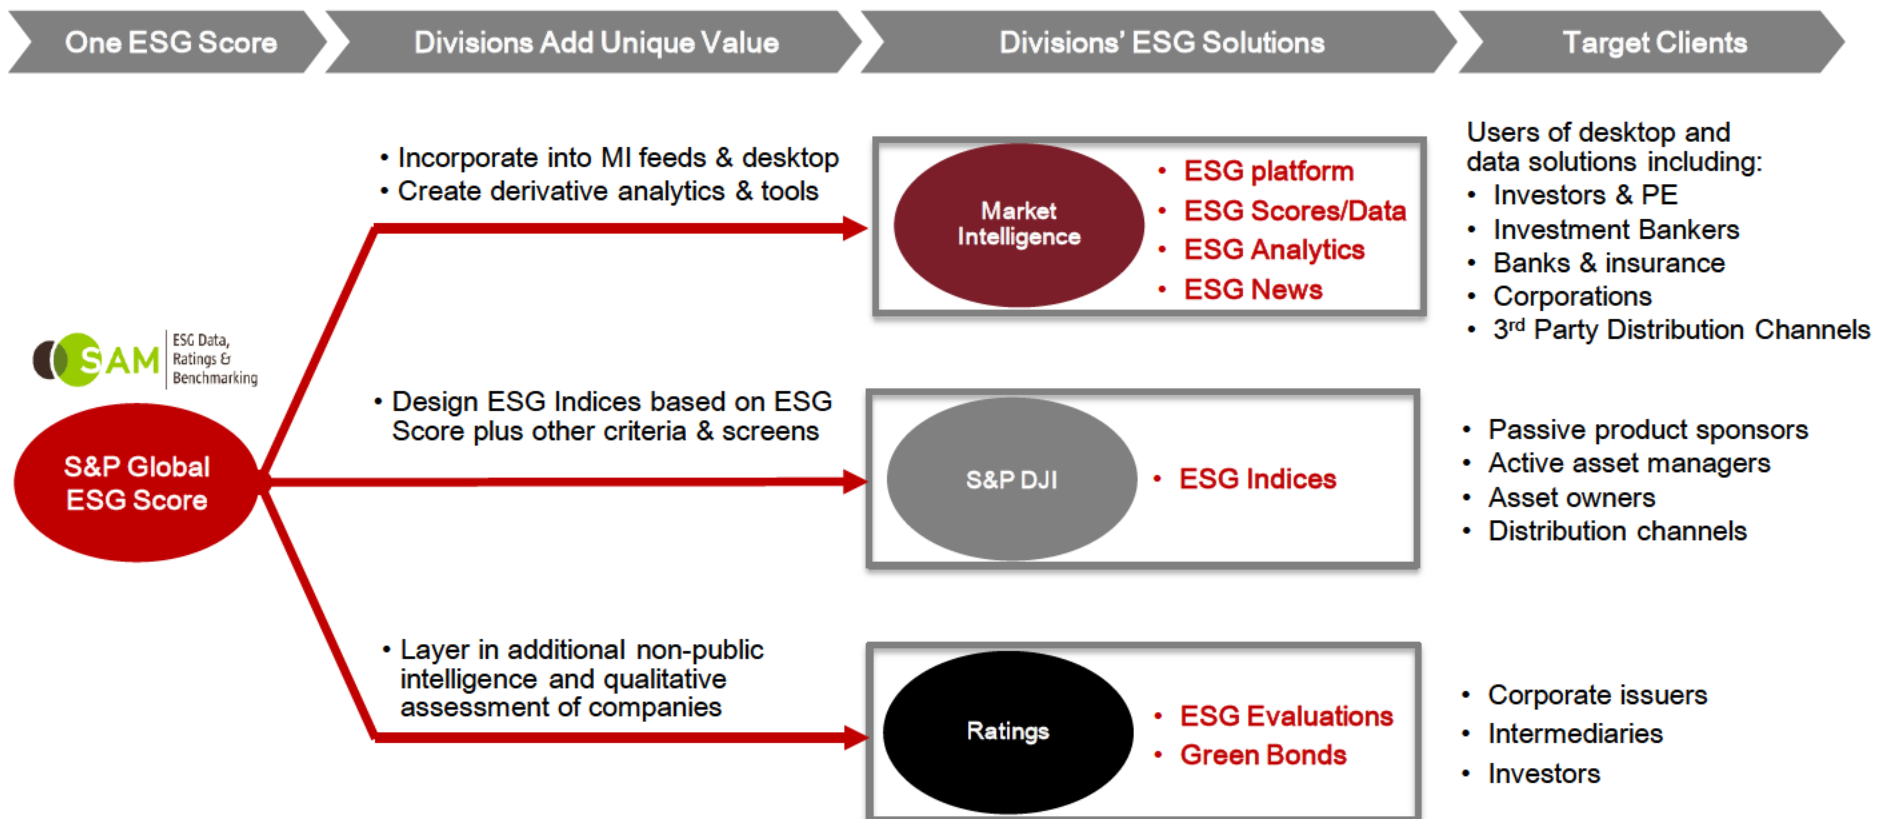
One ESG Score

Divisions Add Unique Value

Divisions' ESG Solutions

Target Clients

SAM ESG Data, Ratings & Benchmarking

S&P Global ESG Score

• Incorporate into MI feeds & desktop
• Create derivative analytics & tools

Market Intelligence

• ESG platform
• ESG Scores/Data
• ESG Analytics
• ESG News

Users of desktop and data solutions including:
• Investors & PE
• Investment Bankers
• Banks & insurance
• Corporations
• 3$^{rd}$ Party Distribution Channels

• Design ESG Indices based on ESG Score plus other criteria & screens

S&P DJI

• ESG Indices

• Passive product sponsors
• Active asset managers
• Asset owners
• Distribution channels

• Layer in additional non-public intelligence and qualitative assessment of companies

Ratings

• ESG Evaluations
• Green Bonds

• Corporate issuers
• Intermediaries
• Investors